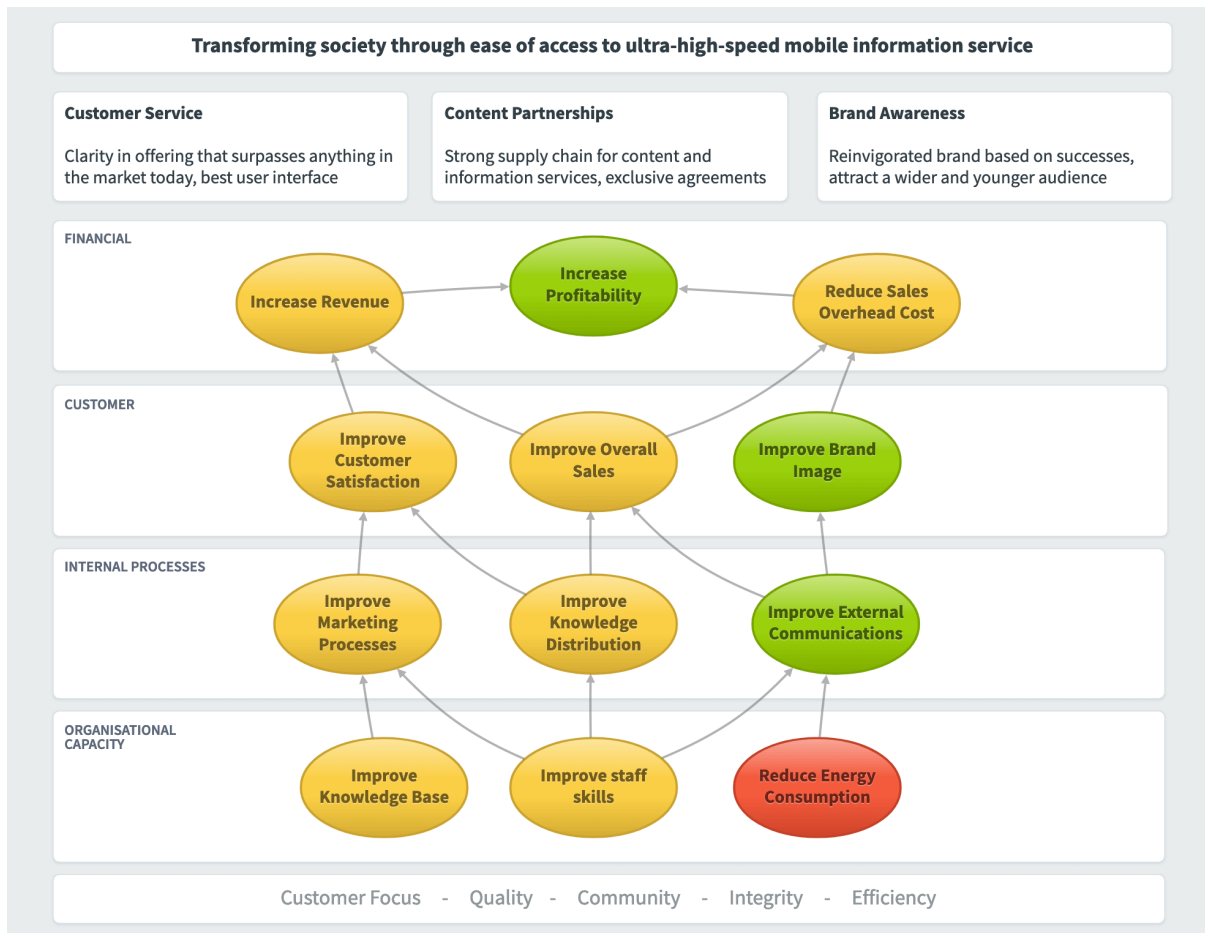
Transforming society through ease of access to ultra-high-speed mobile information service

Customer Service

Clarity in offering that surpasses anything in the market today, best user interface

Content Partnerships

Strong supply chain for content and information services, exclusive agreements

Brand Awareness

Reinvigorated brand based on successes, attract a wider and younger audience

FINANCIAL

Increase Revenue

Increase Profitability

Reduce Sales Overhead Cost

CUSTOMER

Improve Customer Satisfaction

Improve Overall Sales

Improve Brand Image

INTERNAL PROCESSES

Improve Marketing Processes

Improve Knowledge Distribution

Improve External Communications

ORGANISATIONAL CAPACITY

Improve Knowledge Base

Improve staff skills

Reduce Energy Consumption

Customer Focus - Quality - Community - Integrity - Efficiency